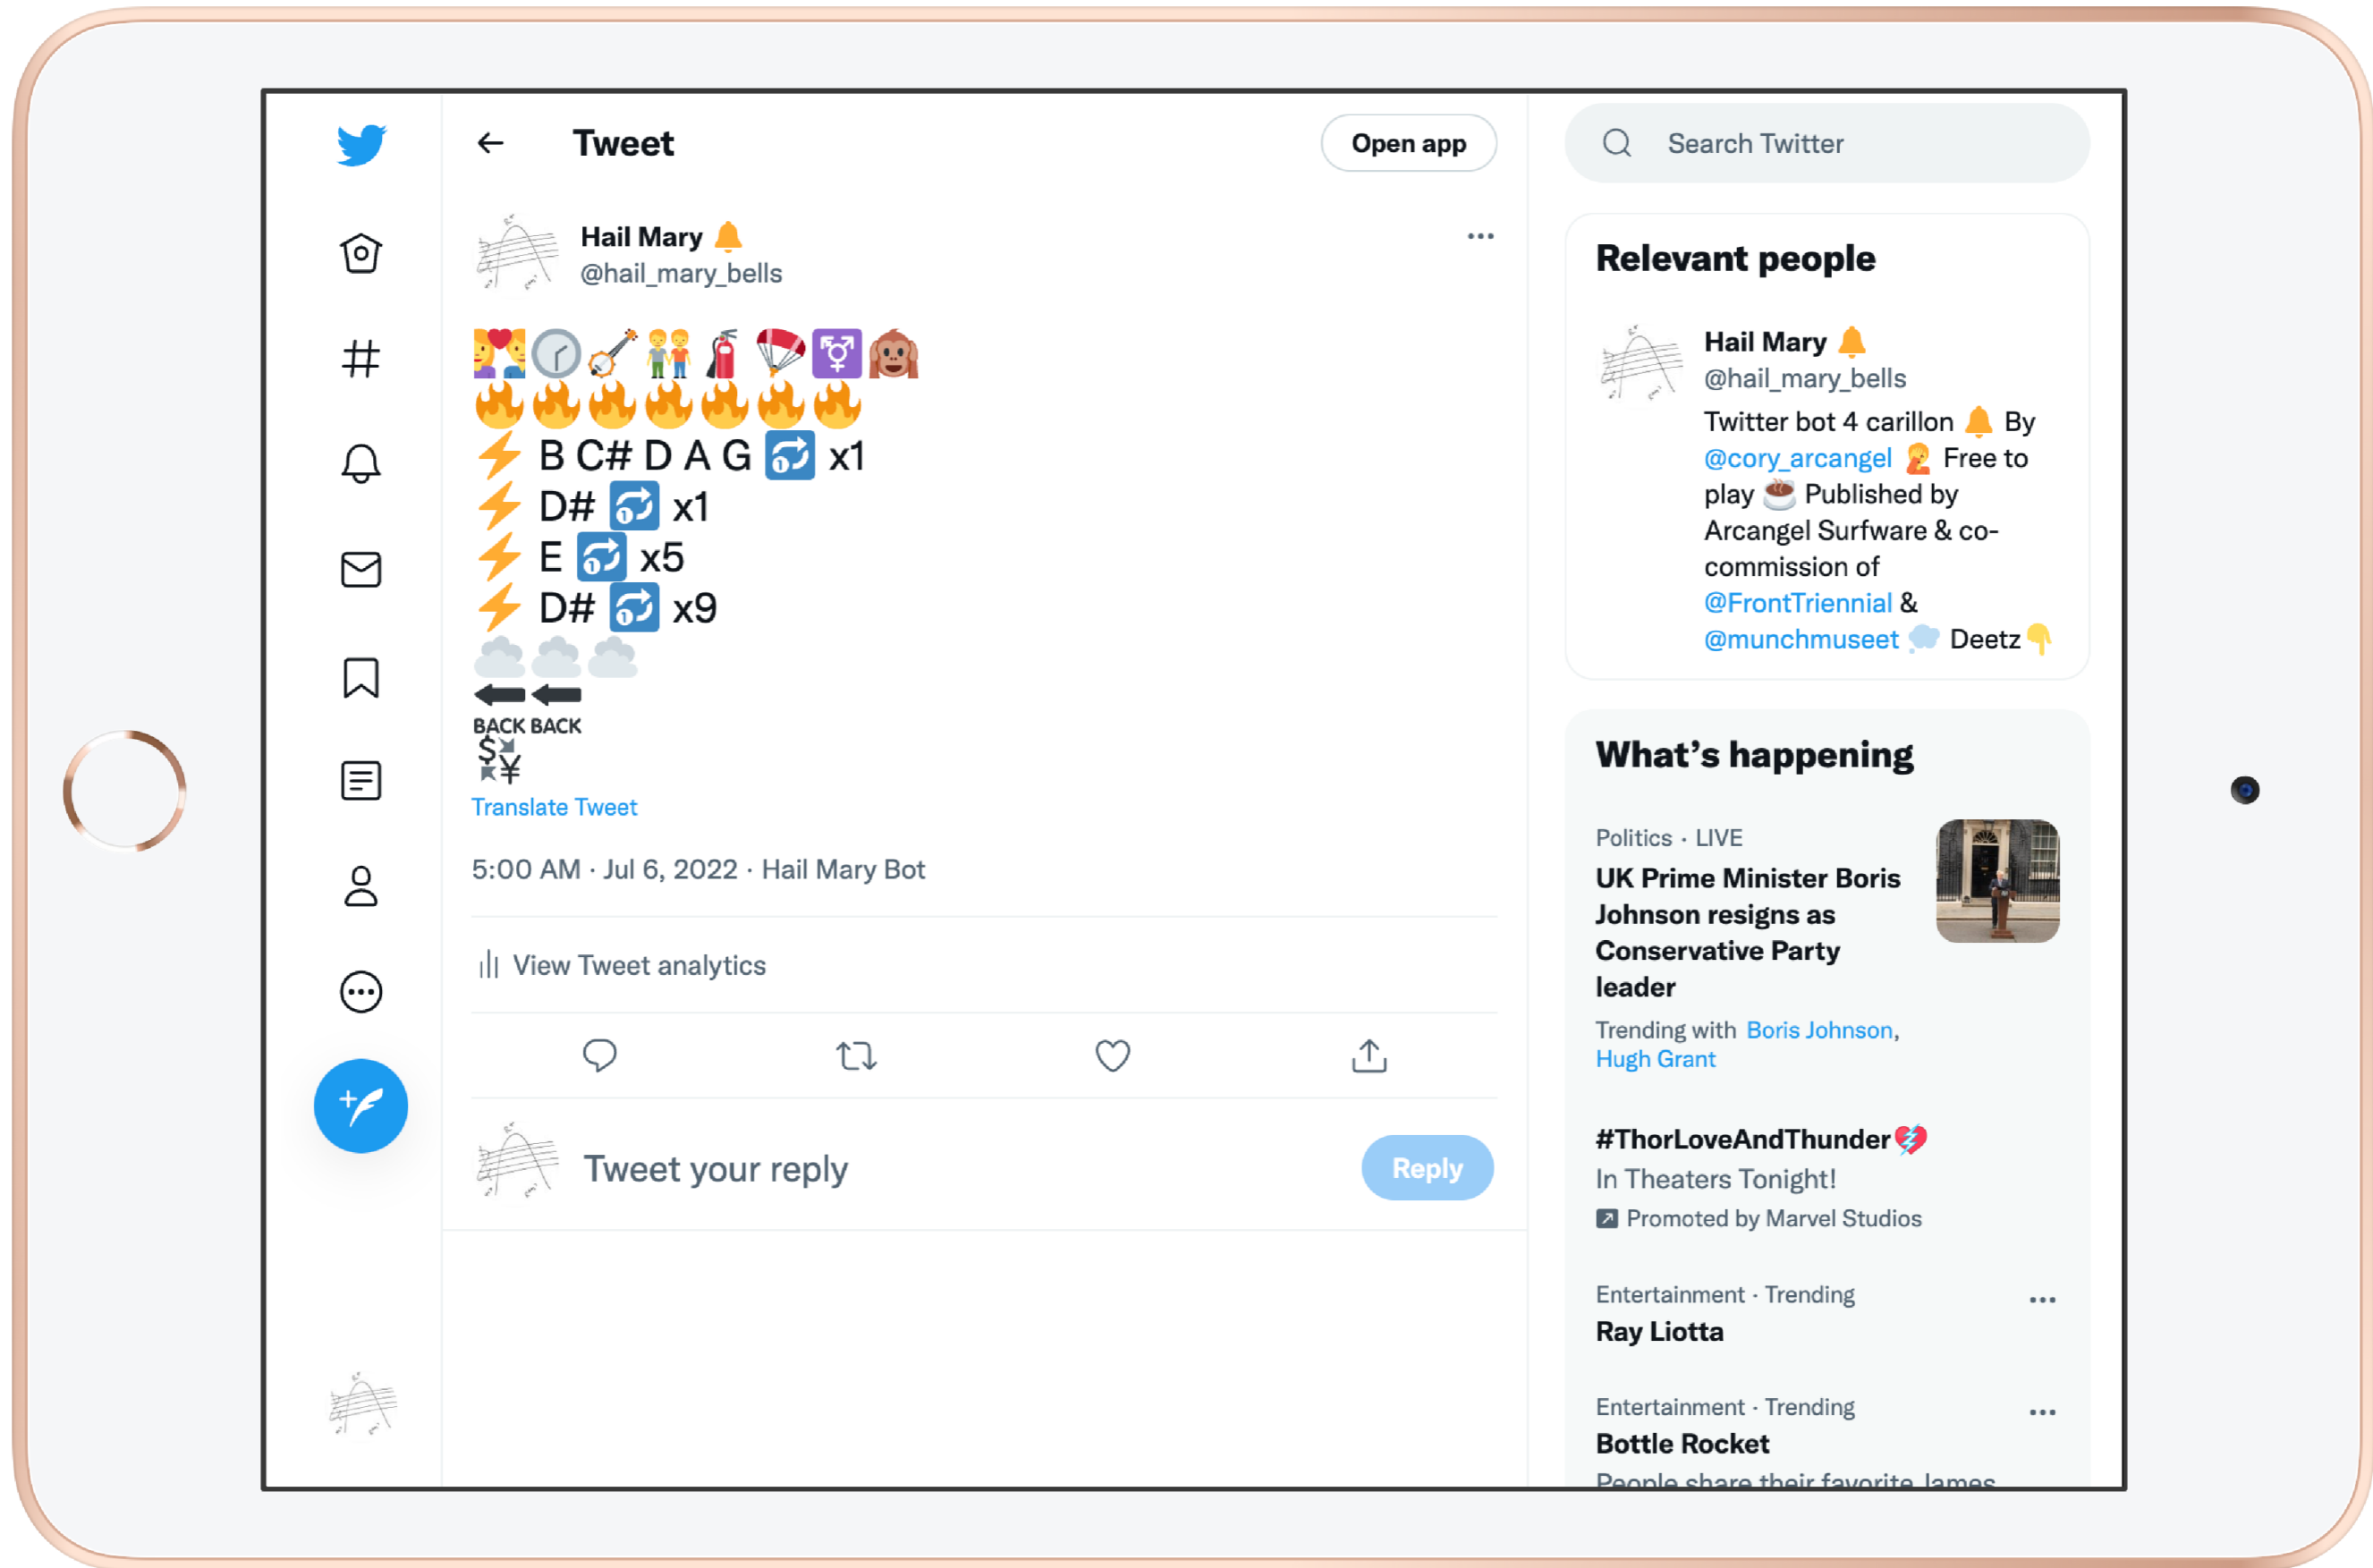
Tweet
Open app

Search Twitter

Hail Mary 🔔
@hail_mary_bells

💑🕖🪕👫🧯🪂⚧🙊
🔥🔥🔥🔥🔥🔥🔥
⚡ B C# D A G 🔂 x1
⚡ D# 🔂 x1
⚡ E 🔂 x5
⚡ D# 🔂 x9
🌨🌨🌨
🔙🔙
💱
Translate Tweet

5:00 AM · Jul 6, 2022 · Hail Mary Bot

View Tweet analytics

Tweet your reply
Reply

Relevant people

Hail Mary 🔔
@hail_mary_bells
Twitter bot 4 carillon 🔔 By @cory_arcangel 🙎 Free to play ☕ Published by Arcangel Surfware & co-commission of @FrontTriennial & @munchmuseet 💭 Deetz 👇

What's happening

Politics · LIVE
UK Prime Minister Boris Johnson resigns as Conservative Party leader
Trending with Boris Johnson, Hugh Grant

#ThorLoveAndThunder 💔
In Theaters Tonight!
Promoted by Marvel Studios

Entertainment · Trending
Ray Liotta

Entertainment · Trending
Bottle Rocket
People share their favorite James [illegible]